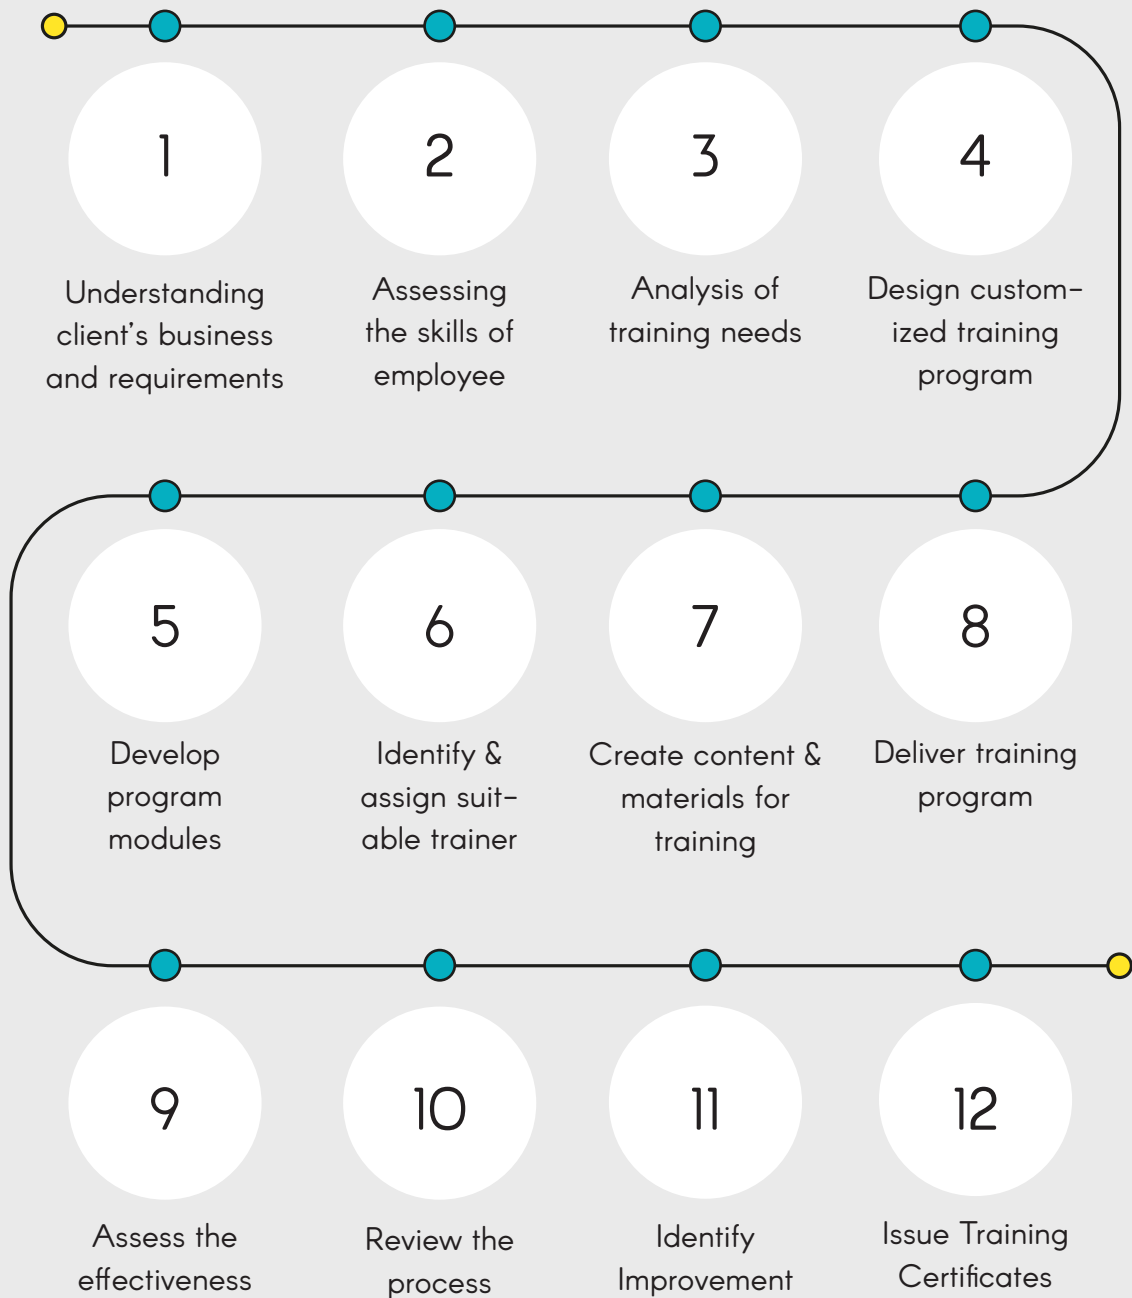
1

Understanding client's business and requirements

2

Assessing the skills of employee

3

Analysis of training needs

4

Design customized training program

5

Develop program modules

6

Identify & assign suitable trainer

7

Create content & materials for training

8

Deliver training program

9

Assess the effectiveness

10

Review the process

11

Identify Improvement

12

Issue Training Certificates